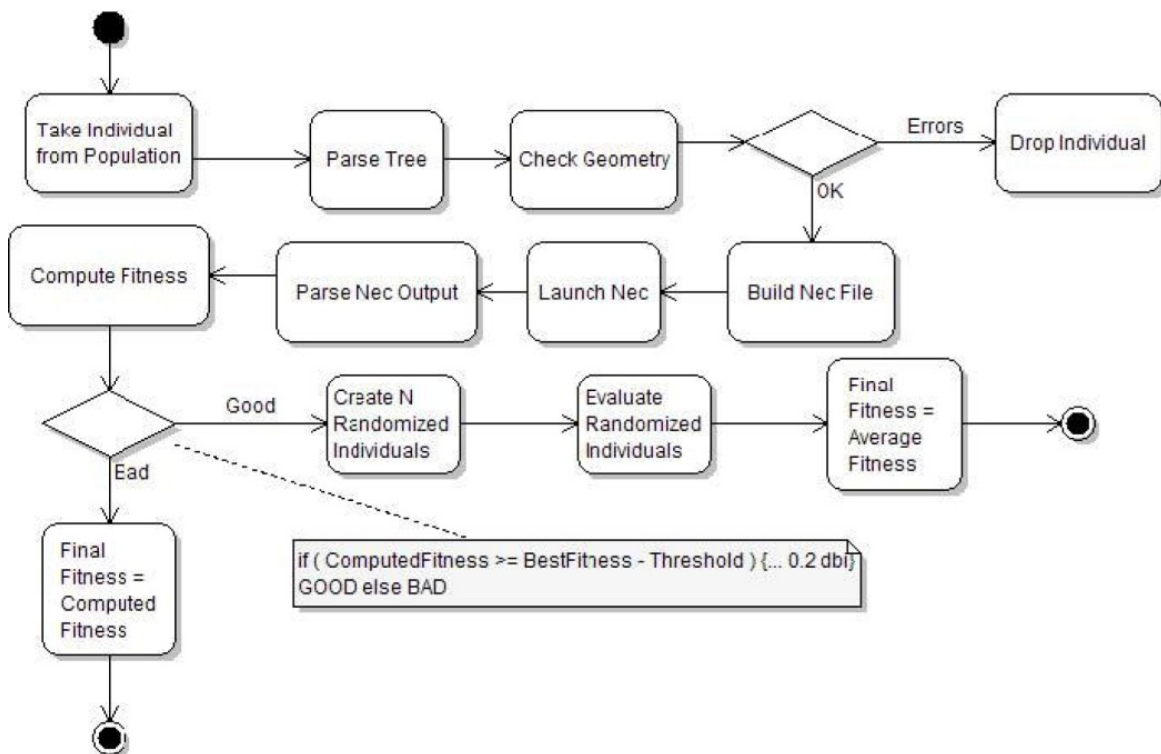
Take Individual from Population

Parse Tree

Check Geometry

Errors

Drop Individual

OK

Build Nec File

Launch Nec

Parse Nec Output

Compute Fitness

Good

Create N Randomized Individuals

Evaluate Randomized Individuals

Final Fitness = Average Fitness

Ead

Final Fitness = Computed Fitness

if ( ComputedFitness >= BestFitness - Threshold ) {... 0.2 dbi}
GOOD else BAD